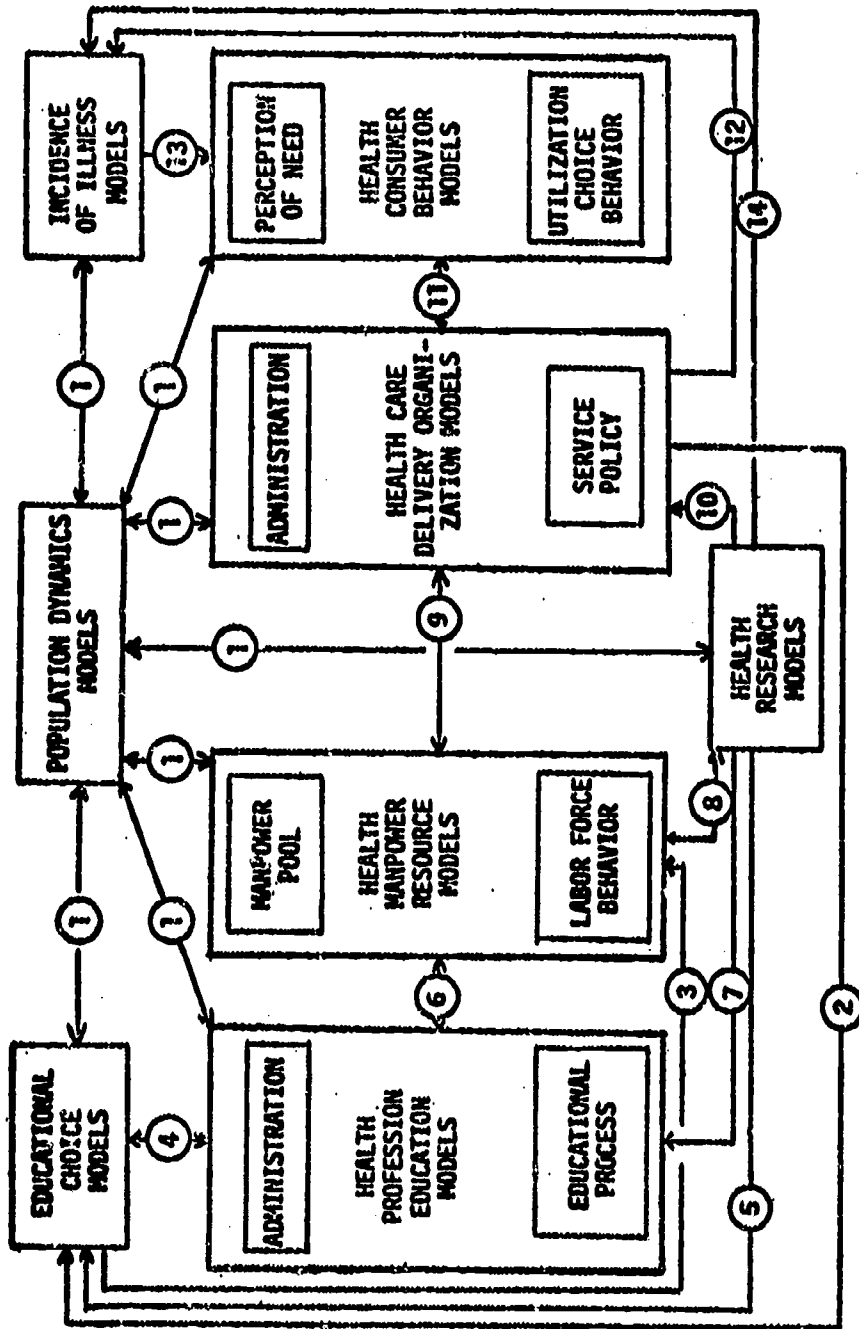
EDUCATIONAL CHOICE MODELS

POPULATION DYNAMICS MODELS

INCIDENCE OF ILLNESS MODELS

ADMINISTRATION

HEALTH PROFESSION EDUCATION MODELS

EDUCATIONAL PROCESS

MANPOWER POOL

HEALTH MANPOWER RESOURCE MODELS

LABOR FORCE BEHAVIOR

ADMINISTRATION

HEALTH CARE DELIVERY ORGANIZATION MODELS

SERVICE POLICY

PERCEPTION OF NEED

HEALTH CONSUMER BEHAVIOR MODELS

UTILIZATION CHOICE BEHAVIOR

HEALTH RESEARCH MODELS

1 1 1 1 1 1 1 2 3 4 5 6 7 8 9 10 11 12 13 14